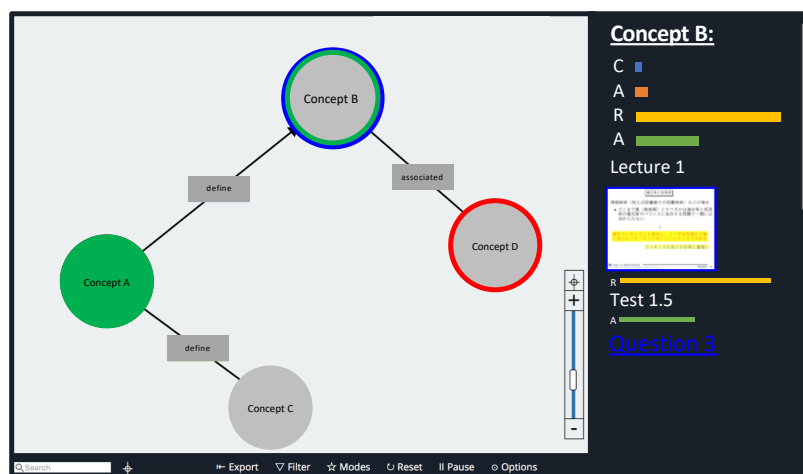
Concept B

define

associated

Concept A

Concept D

define

Concept C

+

-

Concept B:

C

A

R

A

Lecture 1

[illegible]

R

Test 1.5

A

Question 3

Search

⇤ Export ▽ Filter ☆ Modes ↻ Reset II Pause ⊙ Options